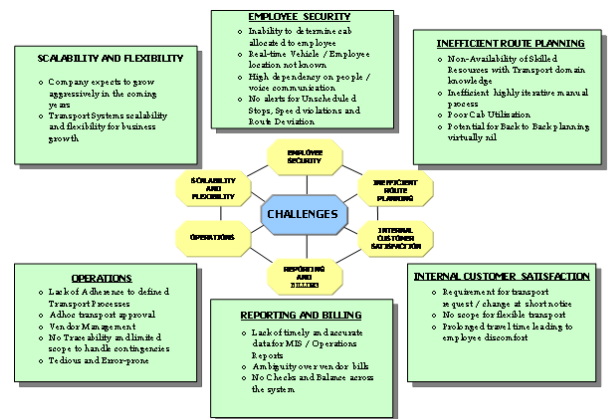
EMPLOYEE SECURITY
- Inability to determine cab allocated to employee
- Real-time Vehicle / Employee location not known
- High dependency on people / voice communication
- No alerts for Unscheduled Stops, Speed violations and Route Deviation

SCALABILITY AND FLEXIBILITY
- Company expects to grow aggressively in the coming years
- Transport Systems scalability and flexibility for business growth

INEFFICIENT ROUTE PLANNING
- Non-Availability of Skilled Resources with Transport domain knowledge
- Inefficient highly iterative manual process
- Poor Cab Utilization
- Potential for Back to Back planning virtually nil

EMPLOYEE SECURITY

SCALABILITY AND FLEXIBILITY

INEFFICIENT ROUTE PLANNING

CHALLENGES

OPERATIONS

INTERNAL CUSTOMER SATISFACTION

REPORTING AND BILLING

OPERATIONS
- Lack of Adherence to defined Transport Processes
- Adhoc transport approval
- Vendor Management
- No Traceability and limited scope to handle contingencies
- Tedious and Error-prone

REPORTING AND BILLING
- Lack of timely and accurate data for MIS / Operations Reports
- Ambiguity over vendor bills
- No Checks and Balance across the system

INTERNAL CUSTOMER SATISFACTION
- Requirement for transport request / change at short notice
- No scope for flexible transport
- Prolonged travel time leading to employee discomfort